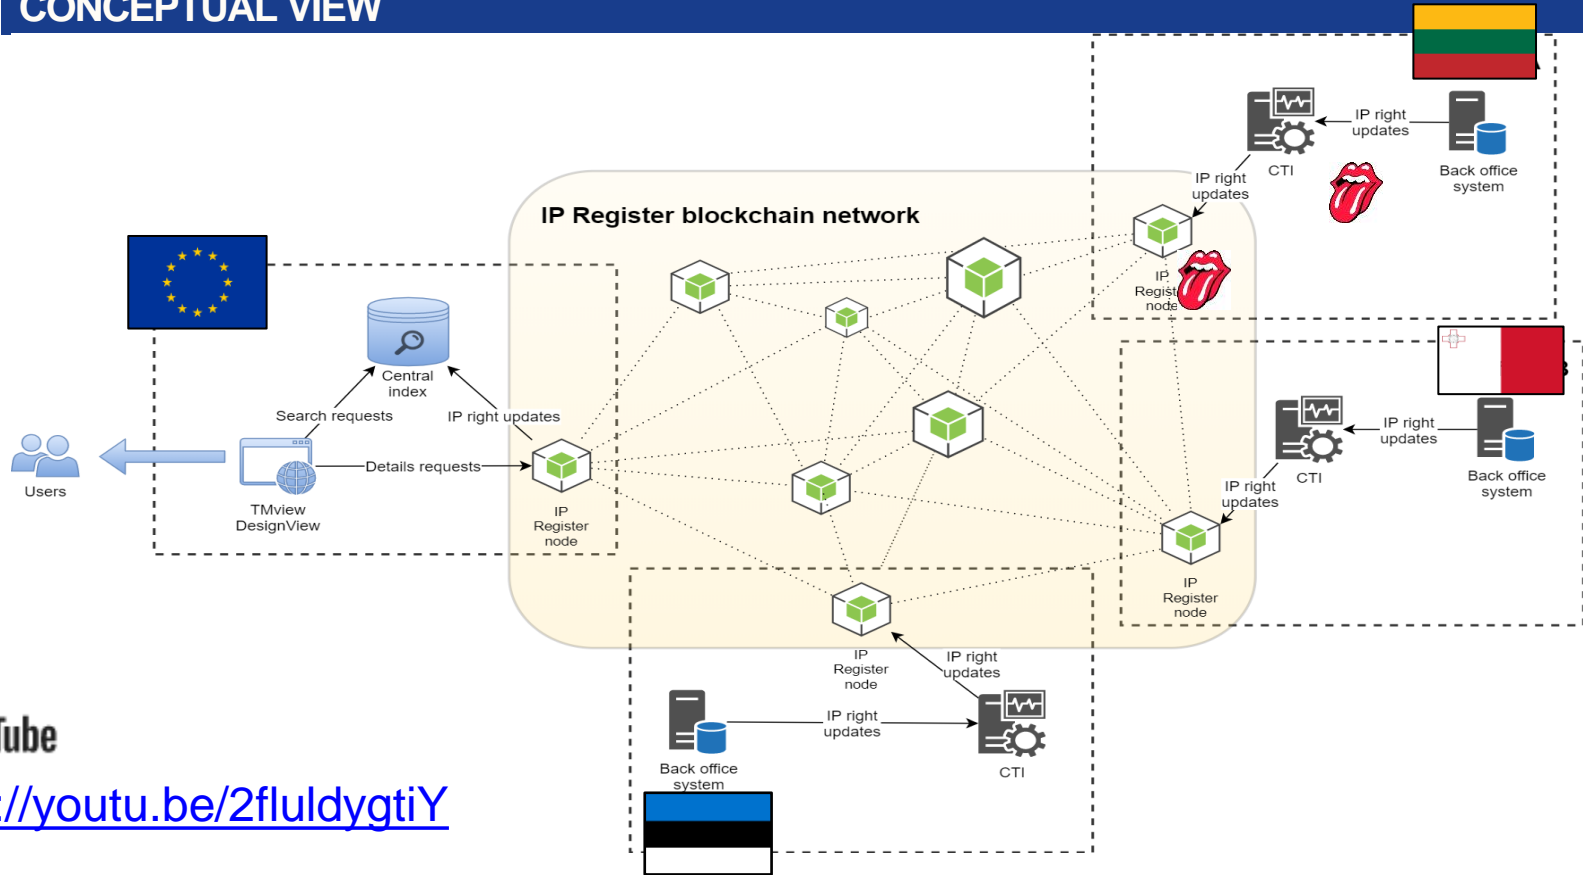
CONCEPTUAL VIEW

IP right updates
Back office system
CTI
IP right updates
IP Register blockchain network
IP Regist node
Central index
Search requests
IP right updates
Users
TMview DesignView
Details requests
IP Register node
IP right updates
Back office system
CTI
IP right updates
IP Register node
IP Register node
IP right updates
Back office system
IP right updates
CTI
Tube
://youtu.be/2fluldygtiY